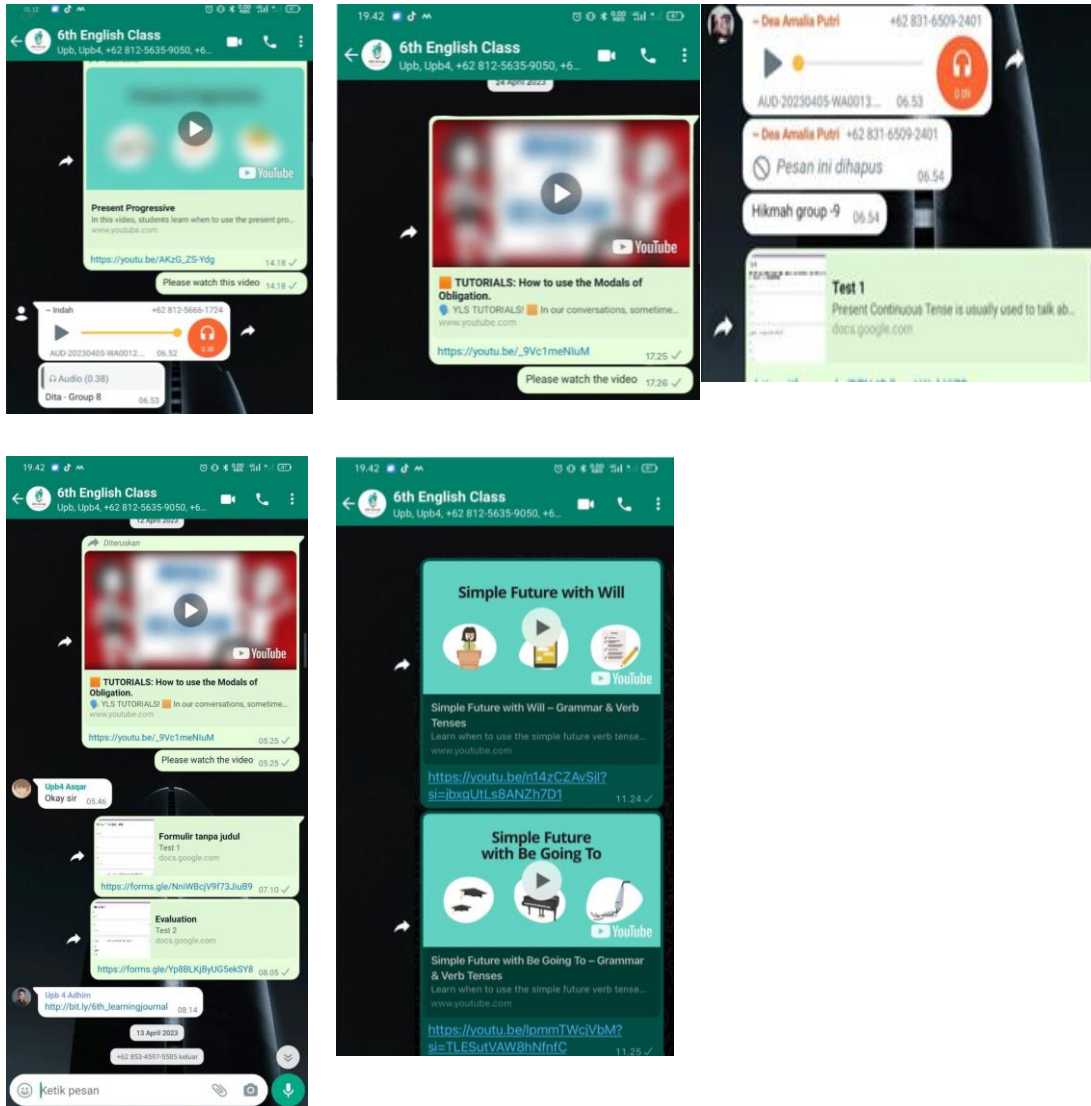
10.12

6th English Class
Upb, Upb4, +62 812-5635-9050, +6...

YouTube

Present Progressive
In this video, students learn when to use the present pro...
www.youtube.com

https://youtu.be/AKzG_ZS-Ydg 14.18

Please watch this video 14.18

~ Indah +62 812-5666-1724
AUD-20230405-WA0012... 06.52
0.38

Audio (0.38)
Dita - Group 8 06.53

19.42

6th English Class
Upb, Upb4, +62 812-5635-9050, +6...

24 April 2023

YouTube

TUTORIALS: How to use the Modals of Obligation.
YLS TUTORIALS! In our conversations, sometime...
www.youtube.com

https://youtu.be/_9Vc1meNIuM 17.25

Please watch the video 17.26

~ Dea Amalia Putri +62 831-6509-2401
AUD-20230405-WA0013... 06.53
0.09

~ Dea Amalia Putri +62 831-6509-2401
Pesan ini dihapus 06.54

Hikmah group -9 06.54

Test 1
Present Continuous Tense is usually used to talk ab...
docs.google.com

19.42

6th English Class
Upb, Upb4, +62 812-5635-9050, +6...

12 April 2023

Diteruskan

YouTube

TUTORIALS: How to use the Modals of Obligation.
YLS TUTORIALS! In our conversations, sometime...
www.youtube.com

https://youtu.be/_9Vc1meNIuM 05.25

Please watch the video 05.25

Upb4 Aaqar
Okay sir 05.46

Formulir tanpa judul
Test 1
docs.google.com
https://forms.gle/NniWBcjV9f73JiuB9 07.10

Evaluation
Test 2
docs.google.com
https://forms.gle/Yp8BLKjByUG5ekSY8 08.05

Upb 4 Adhim
http://bit.ly/6th_learningjournal 08.14

13 April 2023

+62 853-4597-5585 keluar

Ketik pesan

19.42

6th English Class
Upb, Upb4, +62 812-5635-9050, +6...

Simple Future with Will
YouTube

Simple Future with Will – Grammar & Verb Tenses
Learn when to use the simple future verb tense...
www.youtube.com

https://youtu.be/n14zCZAvSjI?si=jbxqUtLs8ANZh7D1 11.24

Simple Future with Be Going To
YouTube

Simple Future with Be Going To – Grammar & Verb Tenses
Learn when to use the simple future verb tense...
www.youtube.com

https://youtu.be/lpmmTWcjVbM?si=TLESutVAW8hNfnfC 11.25